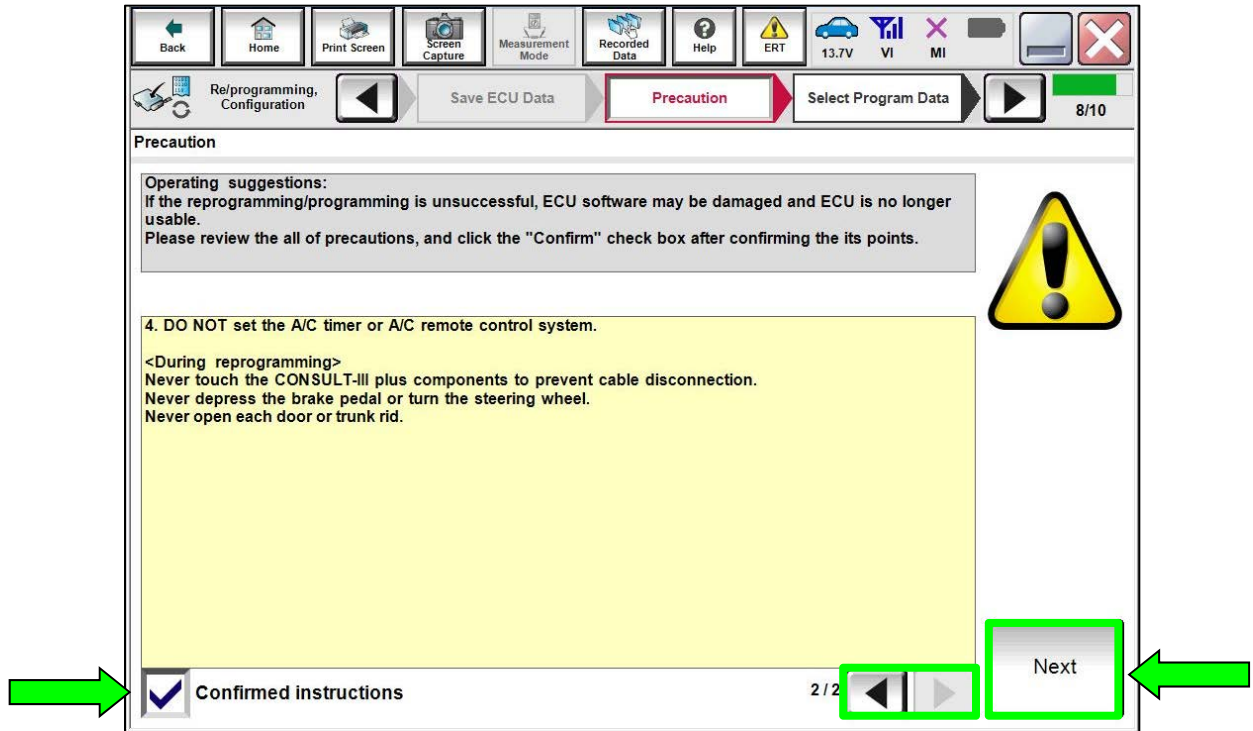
Back Home Print Screen Screen Capture Measurement Mode Recorded Data Help ERT 13.7V VI MI

Re/programming, Configuration

Save ECU Data

Precaution

Select Program Data

8/10

Precaution

Operating suggestions:
If the reprogramming/programming is unsuccessful, ECU software may be damaged and ECU is no longer usable.
Please review the all of precautions, and click the "Confirm" check box after confirming the its points.

4. DO NOT set the A/C timer or A/C remote control system.

<During reprogramming>
Never touch the CONSULT-III plus components to prevent cable disconnection.
Never depress the brake pedal or turn the steering wheel.
Never open each door or trunk rid.

Confirmed instructions

2 / 2

Next